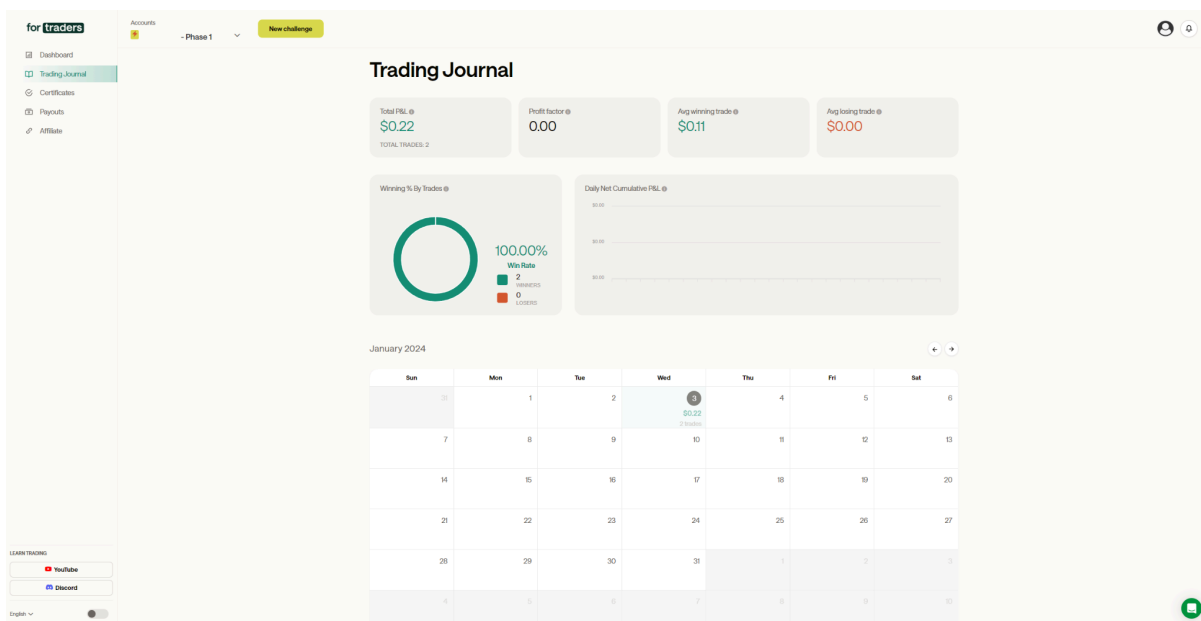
for traders

Accounts
- Phase 1
New challenge

Dashboard
Trading Journal
Certificates
Payouts
Affiliate

Trading Journal

Total P&L
$0.22
TOTAL TRADES: 2

Profit factor
0.00

Avg winning trade
$0.11

Avg losing trade
$0.00

Winning % By Trades
100.00%
Win Rate
2
WINNERS
0
LOSERS

Daily Net Cumulative P&L
$0.00
$0.00
$0.00

January 2024

| Sun | Mon | Tue | Wed | Thu | Fri | Sat |
|---|---|---|---|---|---|---|
| 31 | 1 | 2 | 3 $0.22 2 trades | 4 | 5 | 6 |
| 7 | 8 | 9 | 10 | 11 | 12 | 13 |
| 14 | 15 | 16 | 17 | 18 | 19 | 20 |
| 21 | 22 | 23 | 24 | 25 | 26 | 27 |
| 28 | 29 | 30 | 31 | 1 | 2 | 3 |
| 4 | 5 | 6 | 7 | 8 | 9 | 10 |

LEARN TRADING
YouTube
Discord
English